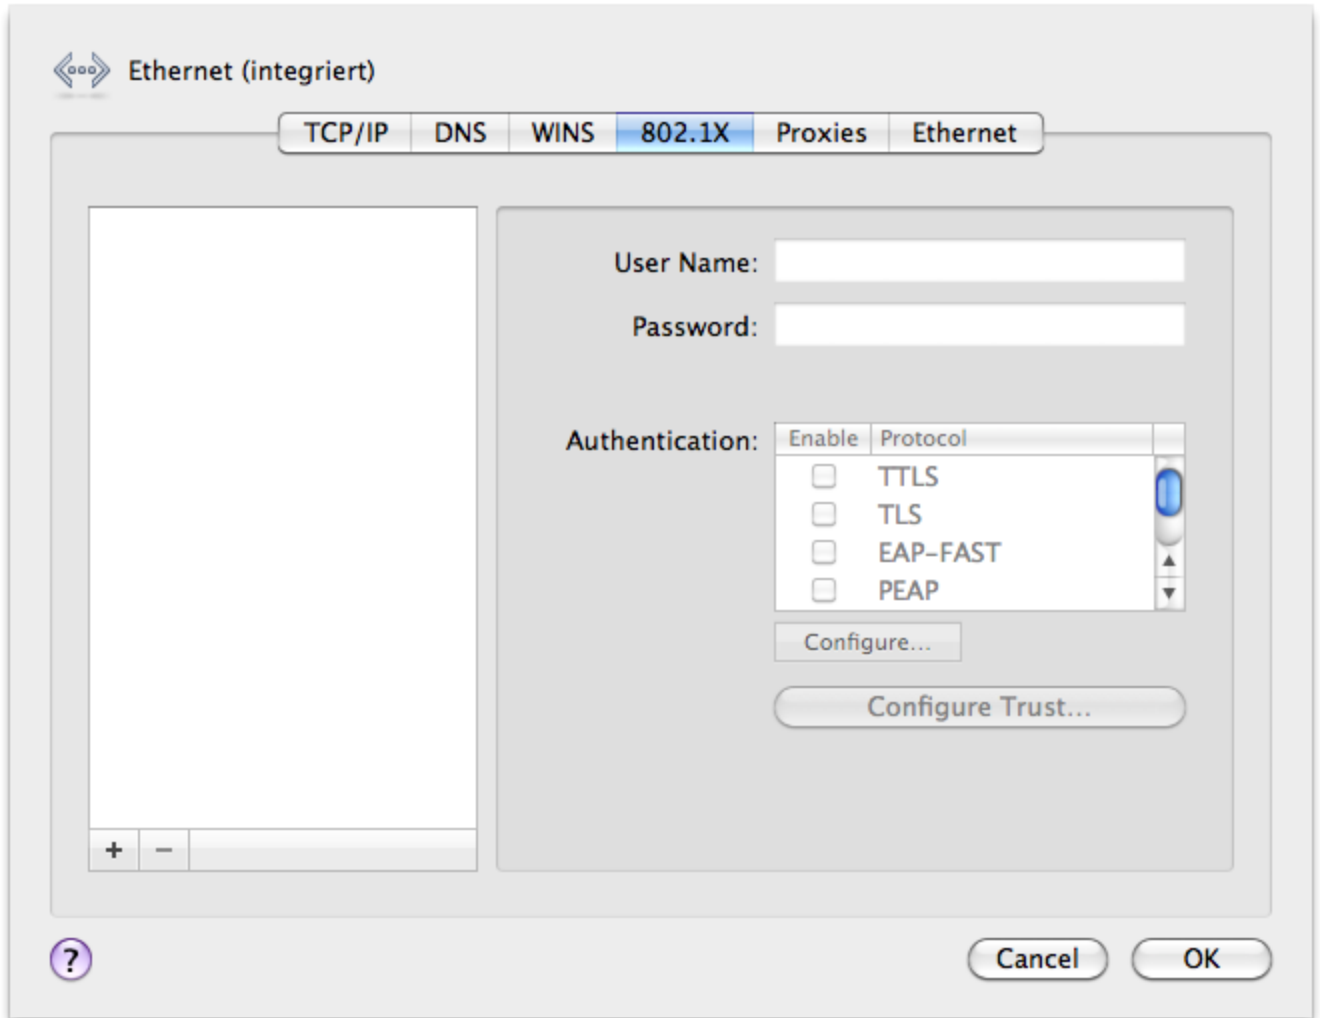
Ethernet (integriert)

TCP/IP DNS WINS 802.1X Proxies Ethernet

User Name:

Password:

Authentication:

| Enable | Protocol |
|---|---|
| ☐ | TTLS |
| ☐ | TLS |
| ☐ | EAP-FAST |
| ☐ | PEAP |

Configure...

Configure Trust...

+ −

?

Cancel OK